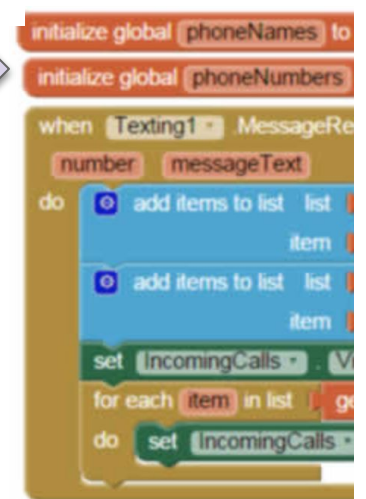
initialize global phoneNames to

initialize global phoneNumbers

when Texting1 .MessageRe

number messageText

do add items to list list

item

add items to list list

item

set IncomingCalls . V

for each item in list ge

do set IncomingCalls